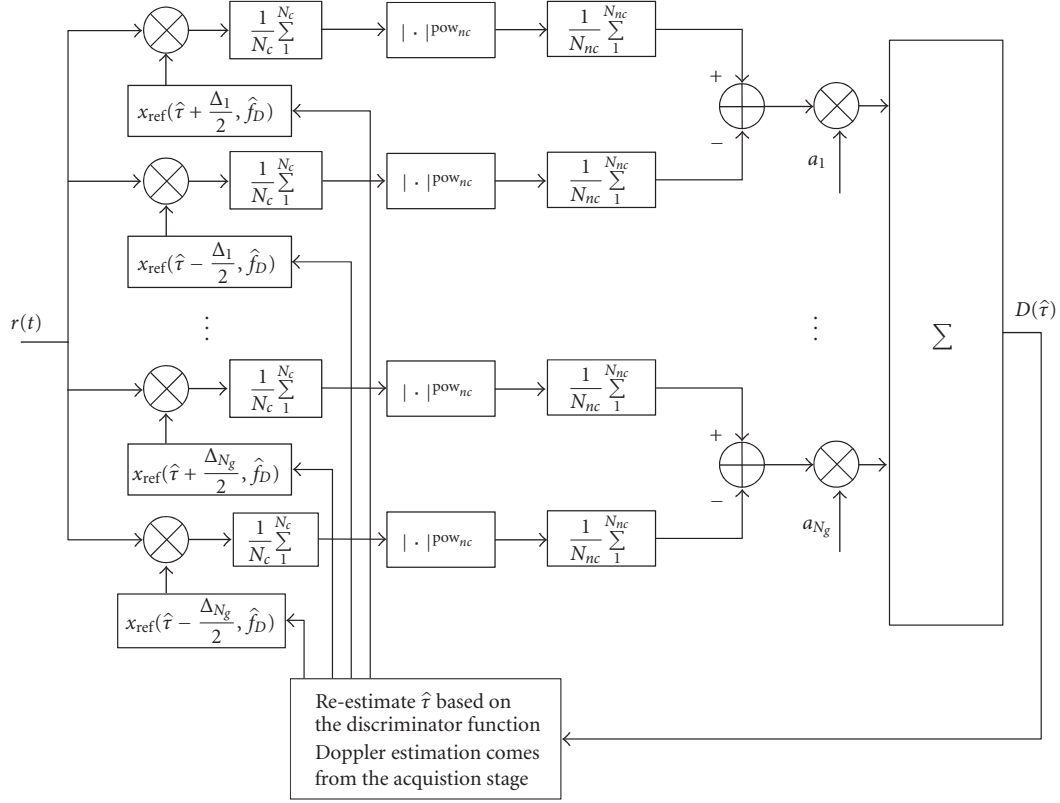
$\frac{1}{N_c}\sum_{1}^{N_c}$

$|\cdot|^{\text{pow}_{nc}}$

$\frac{1}{N_{nc}}\sum_{1}^{N_{nc}}$

$x_{\text{ref}}(\hat{\tau}+\frac{\Delta_1}{2},\hat{f}_D)$

+

−

$\frac{1}{N_c}\sum_{1}^{N_c}$

$|\cdot|^{\text{pow}_{nc}}$

$\frac{1}{N_{nc}}\sum_{1}^{N_{nc}}$

$a_1$

$x_{\text{ref}}(\hat{\tau}-\frac{\Delta_1}{2},\hat{f}_D)$

$r(t)$

⋮

⋮

$\sum$

$D(\hat{\tau})$

$\frac{1}{N_c}\sum_{1}^{N_c}$

$|\cdot|^{\text{pow}_{nc}}$

$\frac{1}{N_{nc}}\sum_{1}^{N_{nc}}$

$x_{\text{ref}}(\hat{\tau}+\frac{\Delta_{N_g}}{2},\hat{f}_D)$

+

−

$\frac{1}{N_c}\sum_{1}^{N_c}$

$|\cdot|^{\text{pow}_{nc}}$

$\frac{1}{N_{nc}}\sum_{1}^{N_{nc}}$

$a_{N_g}$

$x_{\text{ref}}(\hat{\tau}-\frac{\Delta_{N_g}}{2},\hat{f}_D)$

Re-estimate $\hat{\tau}$ based on the discriminator function Doppler estimation comes from the acquistion stage